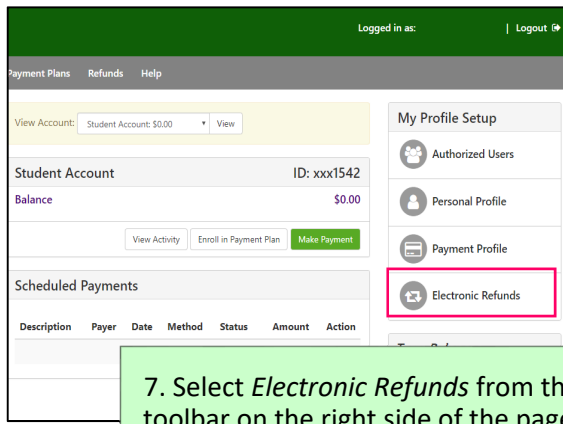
Logged in as: | Logout

Payment Plans Refunds Help

View Account: Student Account: $0.00 View

Student Account ID: xxx1542

Balance $0.00

View Activity Enroll in Payment Plan Make Payment

Scheduled Payments

| Description | Payer | Date | Method | Status | Amount | Action |
|---|---|---|---|---|---|---|

My Profile Setup

Authorized Users

Personal Profile

Payment Profile

Electronic Refunds

7. Select *Electronic Refunds* from th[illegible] toolbar on the right side of the pag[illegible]